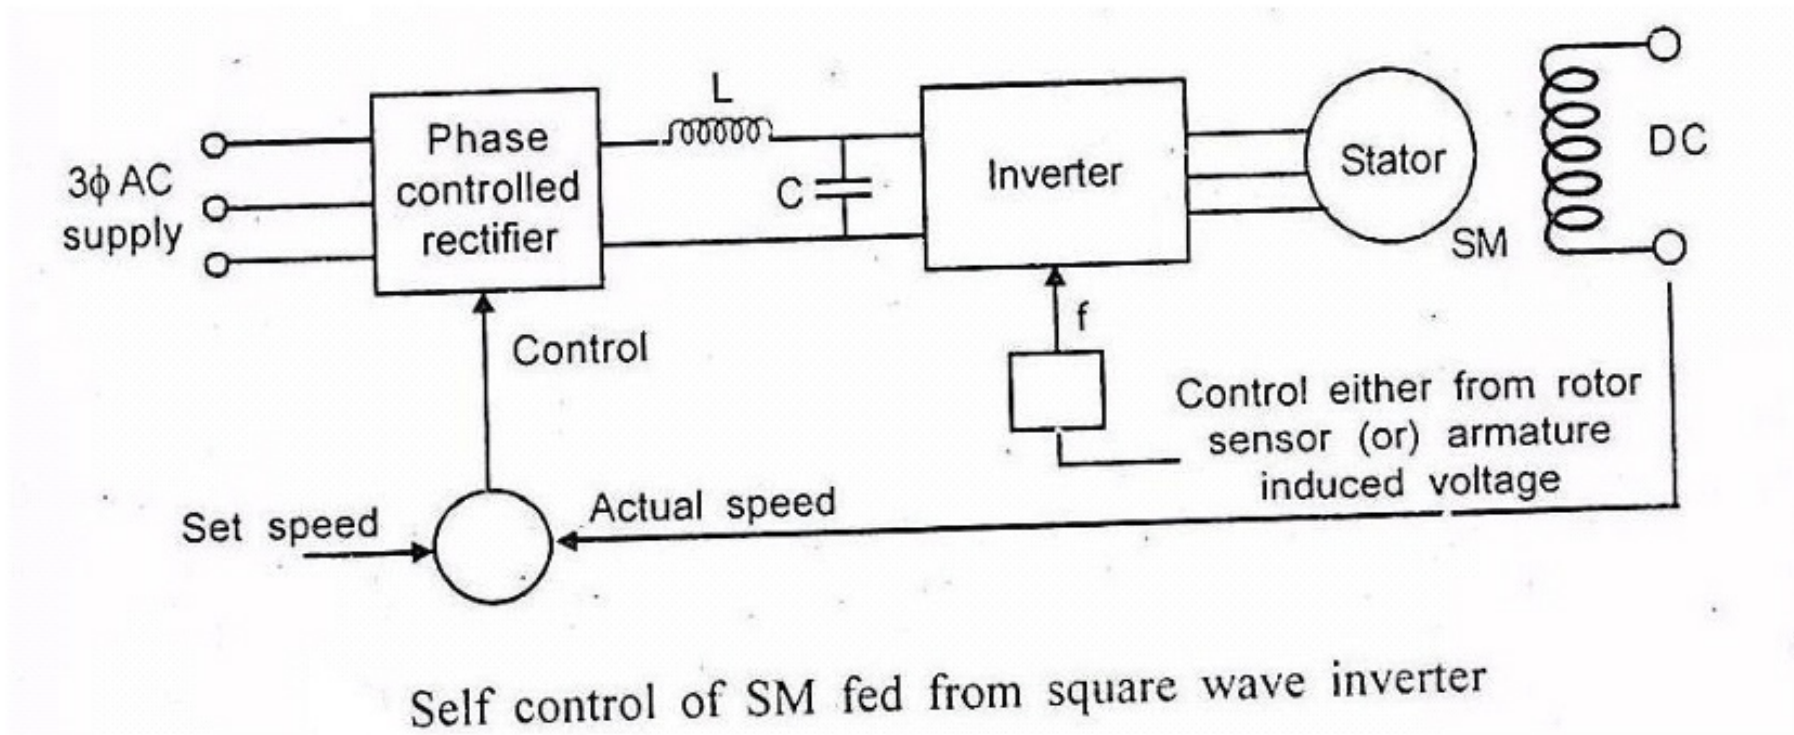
3ϕ AC supply

Phase controlled rectifier

L

C

Inverter

Stator

SM

DC

Control

f

Control either from rotor sensor (or) armature induced voltage

Set speed

Actual speed

Self control of SM fed from square wave inverter